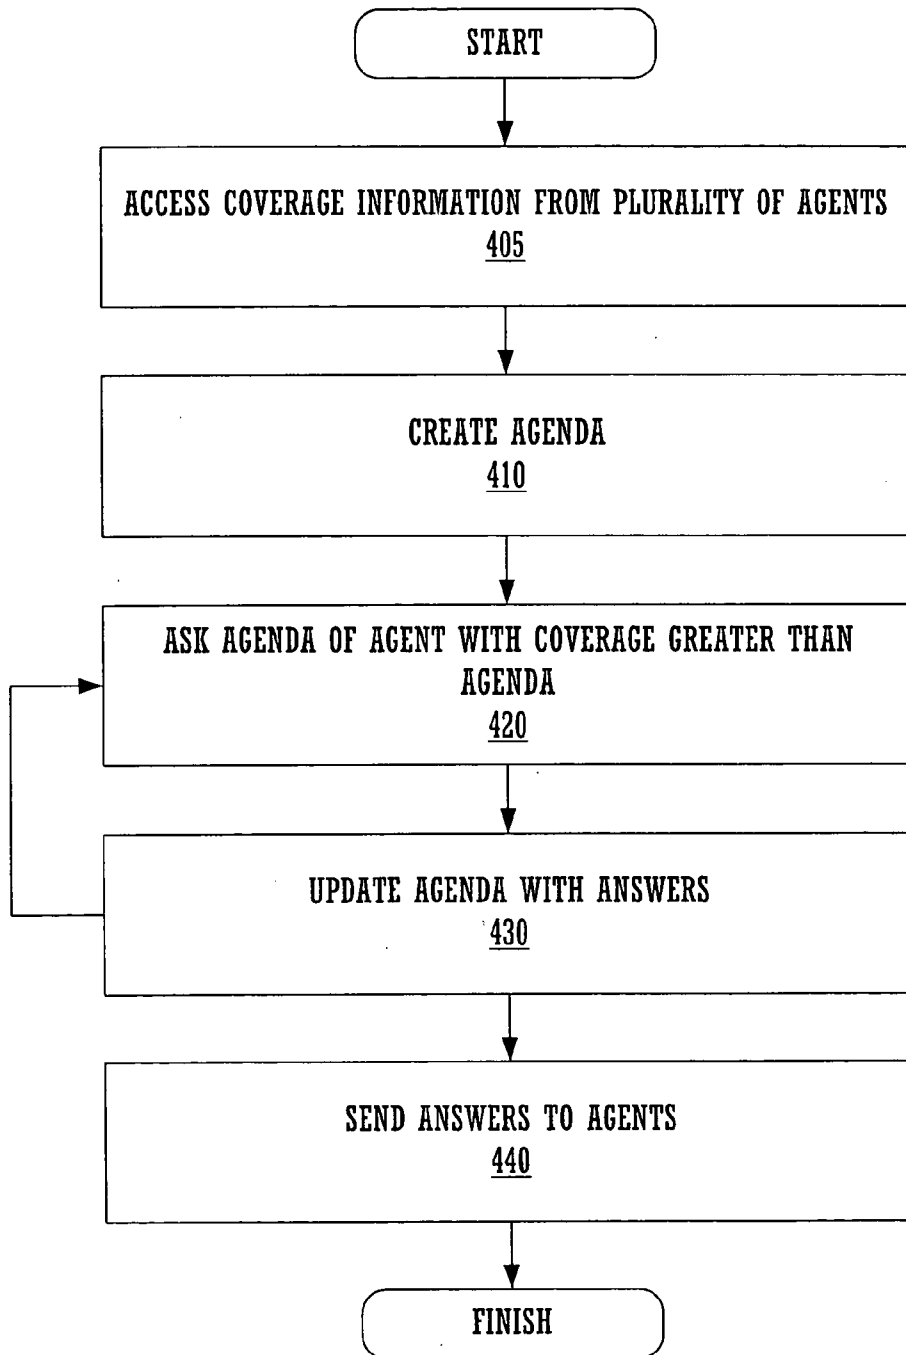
START

ACCESS COVERAGE INFORMATION FROM PLURALITY OF AGENTS
405

CREATE AGENDA
410

ASK AGENDA OF AGENT WITH COVERAGE GREATER THAN AGENDA
420

UPDATE AGENDA WITH ANSWERS
430

SEND ANSWERS TO AGENTS
440

FINISH